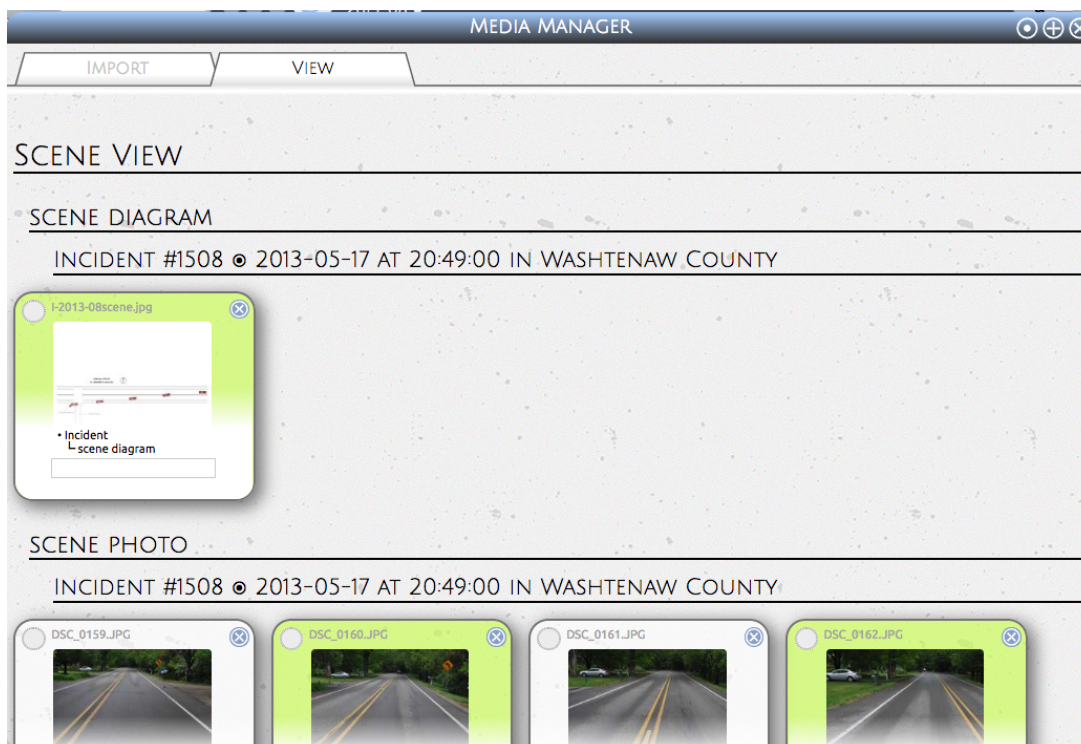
Media Manager

Import
View

Scene View

scene diagram

Incident #1508 ⦿ 2013-05-17 at 20:49:00 in Washtenaw County

I-2013-08scene.jpg

• Incident
└ scene diagram

scene photo

Incident #1508 ⦿ 2013-05-17 at 20:49:00 in Washtenaw County

DSC_0159.JPG

DSC_0160.JPG

DSC_0161.JPG

DSC_0162.JPG